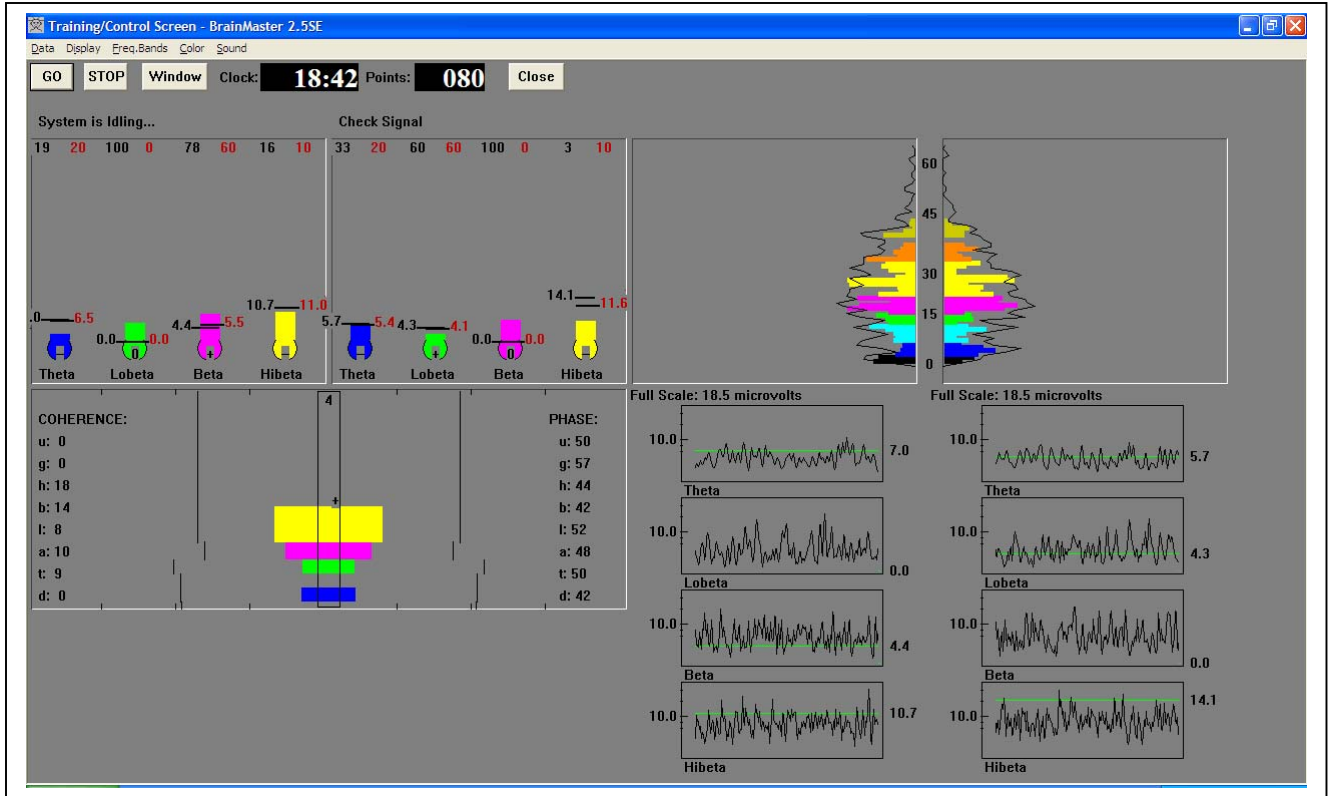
Training/Control Screen - BrainMaster 2.5SE

Data Display Freq.Bands Color Sound

GO STOP Window Clock: 18:42 Points: 080 Close

System is Idling...

19 20 100 0 78 60 16 10

.0 6.5 0.0 0.0 4.4 5.5 10.7 11.0

0 0

Theta Lobeta Beta Hibeta

Check Signal

33 20 60 60 100 0 3 10

5.7 5.4 4.3 4.1 0.0 0.0 14.1 11.6

0

Theta Lobeta Beta Hibeta

60
45
30
15
0

COHERENCE:
u: 0
g: 0
h: 18
b: 14
l: 8
a: 10
t: 9
d: 0

4

PHASE:
u: 50
g: 57
h: 44
b: 42
l: 52
a: 48
t: 50
d: 42

Full Scale: 18.5 microvolts

10.0 7.0 Theta
10.0 0.0 Lobeta
10.0 4.4 Beta
10.0 10.7 Hibeta

Full Scale: 18.5 microvolts

10.0 5.7 Theta
10.0 4.3 Lobeta
10.0 0.0 Beta
10.0 14.1 Hibeta